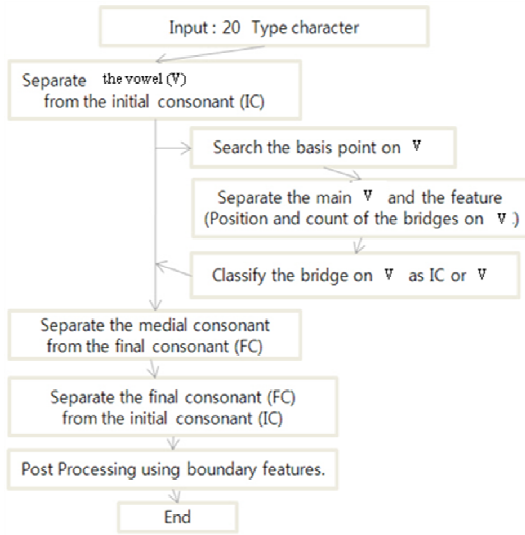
Input : 20 Type character

Separate the vowel (V) from the initial consonant (IC)

Search the basis point on V

Separate the main V and the feature (Position and count of the bridges on V )

Classify the bridge on V as IC or V

Separate the medial consonant from the final consonant (FC)

Separate the final consonant (FC) from the initial consonant (IC)

Post Processing using boundary features.

End